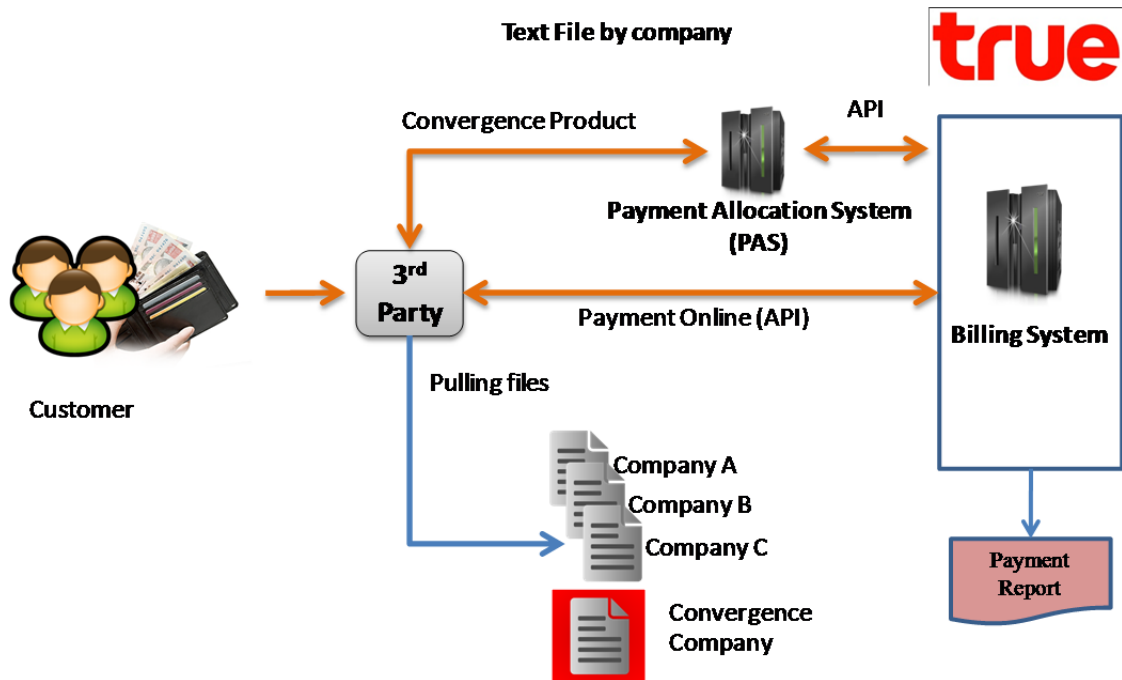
Text File by company

true

Convergence Product

API

Payment Allocation System (PAS)

Customer

3$^{rd}$ Party

Payment Online (API)

Billing System

Pulling files

Company A

Company B

Company C

Convergence Company

Payment Report